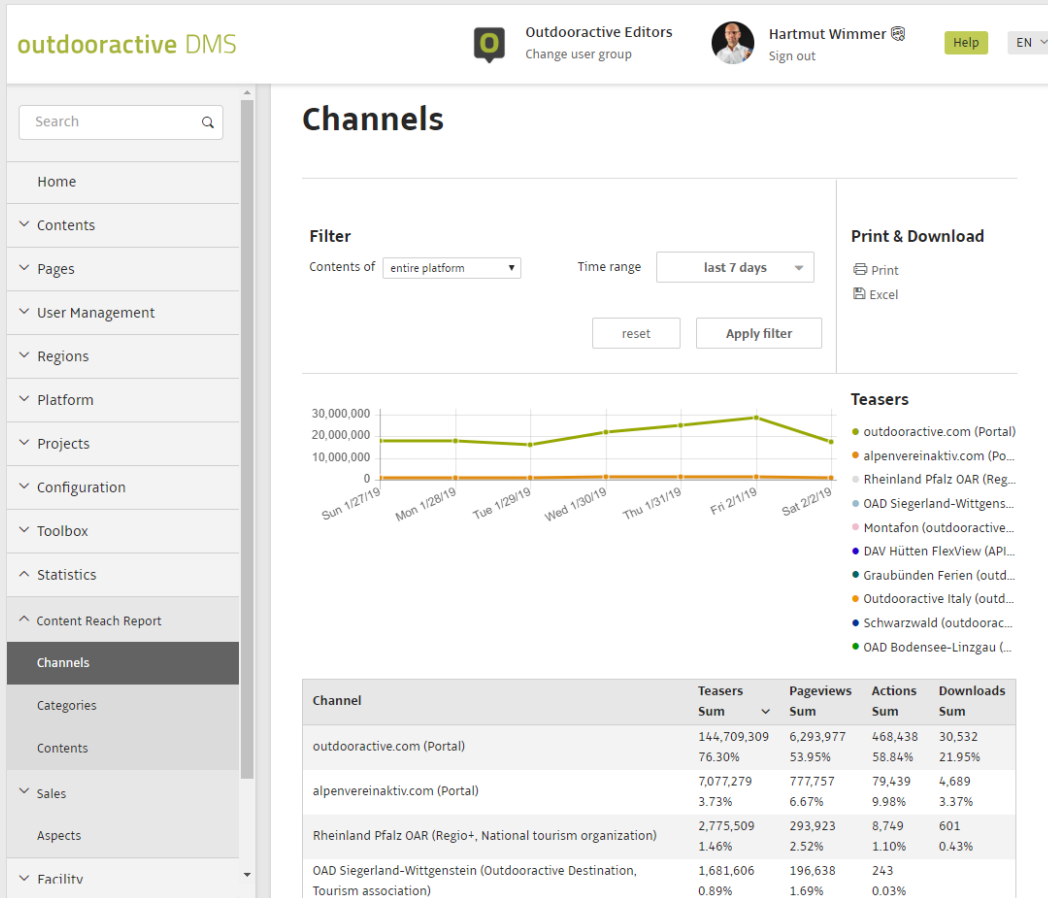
outdooractive DMS

Outdooractive Editors
Change user group

Hartmut Wimmer
Sign out

Help

EN

Search

Home

Contents

Pages

User Management

Regions

Platform

Projects

Configuration

Toolbox

Statistics

Content Reach Report

Channels

Categories

Contents

Sales

Aspects

Facility

Channels

Filter

Contents of entire platform

Time range last 7 days

reset

Apply filter

Print & Download

Print

Excel

30,000,000
20,000,000
10,000,000
0

Sun 1/27/19
Mon 1/28/19
Tue 1/29/19
Wed 1/30/19
Thu 1/31/19
Fri 2/1/19
Sat 2/2/19

Teasers

outdooractive.com (Portal)
alpenvereinaktiv.com (Po...
Rheinland Pfalz OAR (Reg...
OAD Siegerland-Wittgens...
Montafon (outdooractive...
DAV Hütten FlexView (API...
Graubünden Ferien (outd...
Outdooractive Italy (outd...
Schwarzwald (outdoorac...
OAD Bodensee-Linzgau (...

| Channel | Teasers Sum | Pageviews Sum | Actions Sum | Downloads Sum |
|---|---|---|---|---|
| outdooractive.com (Portal) | 144,709,309 76.30% | 6,293,977 53.95% | 468,438 58.84% | 30,532 21.95% |
| alpenvereinaktiv.com (Portal) | 7,077,279 3.73% | 777,757 6.67% | 79,439 9.98% | 4,689 3.37% |
| Rheinland Pfalz OAR (Regio+, National tourism organization) | 2,775,509 1.46% | 293,923 2.52% | 8,749 1.10% | 601 0.43% |
| OAD Siegerland-Wittgenstein (Outdooractive Destination, Tourism association) | 1,681,606 0.89% | 196,638 1.69% | 243 0.03% | |